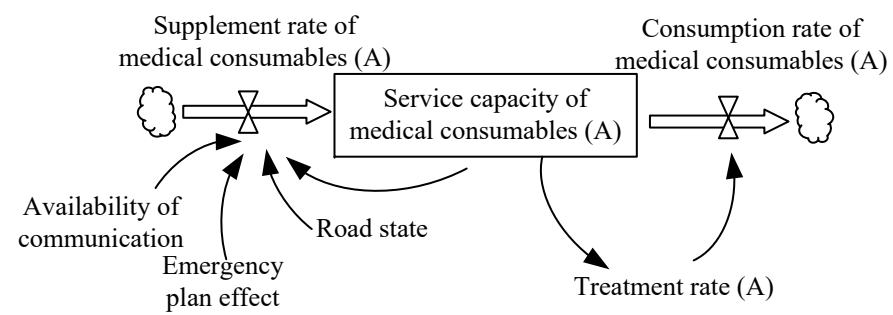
Supplement rate of medical consumables (A)

Consumption rate of medical consumables (A)

Service capacity of medical consumables (A)

Availability of communication

Road state

Emergency plan effect

Treatment rate (A)